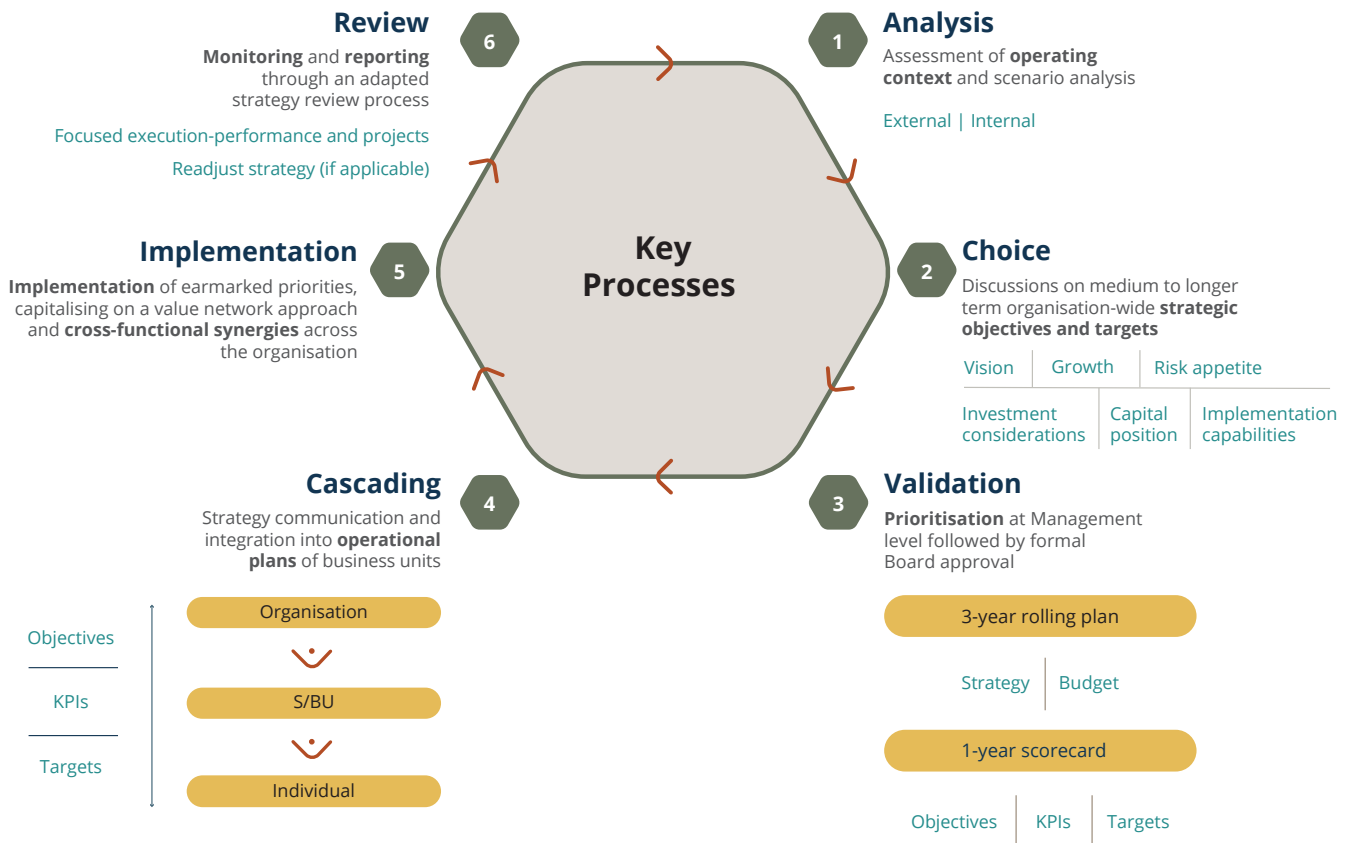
Review

6

Monitoring and reporting through an adapted strategy review process

Focused execution-performance and projects

Readjust strategy (if applicable)

1

Analysis

Assessment of operating context and scenario analysis

External | Internal

Key Processes

Implementation

5

Implementation of earmarked priorities, capitalising on a value network approach and cross-functional synergies across the organisation

2

Choice

Discussions on medium to longer term organisation-wide strategic objectives and targets

| Vision | Growth | Risk appetite |
|---|---|---|
| Investment considerations | Capital position | Implementation capabilities |

Cascading

4

Strategy communication and integration into operational plans of business units

3

Validation

Prioritisation at Management level followed by formal Board approval

Objectives

KPIs

Targets

Organisation

S/BU

Individual

3-year rolling plan

Strategy | Budget

1-year scorecard

Objectives | KPIs | Targets